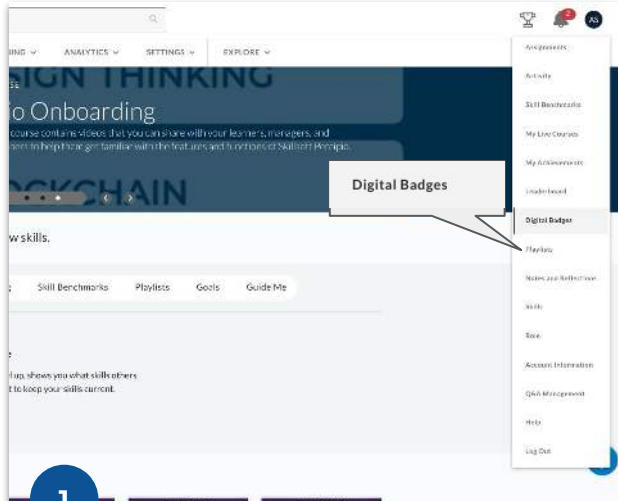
ING ∨ ANALYTICS ∨ SETTINGS ∨ EXPLORE ∨

2 AS

IGN THINKING

o Onboarding

course contains videos that you can share with your learners, managers, and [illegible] to help them get familiar with the features and functions of Skillsoft Percipio.

OCKCHAIN

w skills.

Skill Benchmarks Playlists Goals Guide Me

e

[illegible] up, shows you what skills others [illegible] t to keep your skills current.

1

Digital Badges

Assignments
Activity
Skill Benchmarks
My Live Courses
My Achievements
Leaderboard
Digital Badges
Playlists
Notes and Reflections
Skills
Save
Account Information
Q&A Management
Help
Log Out